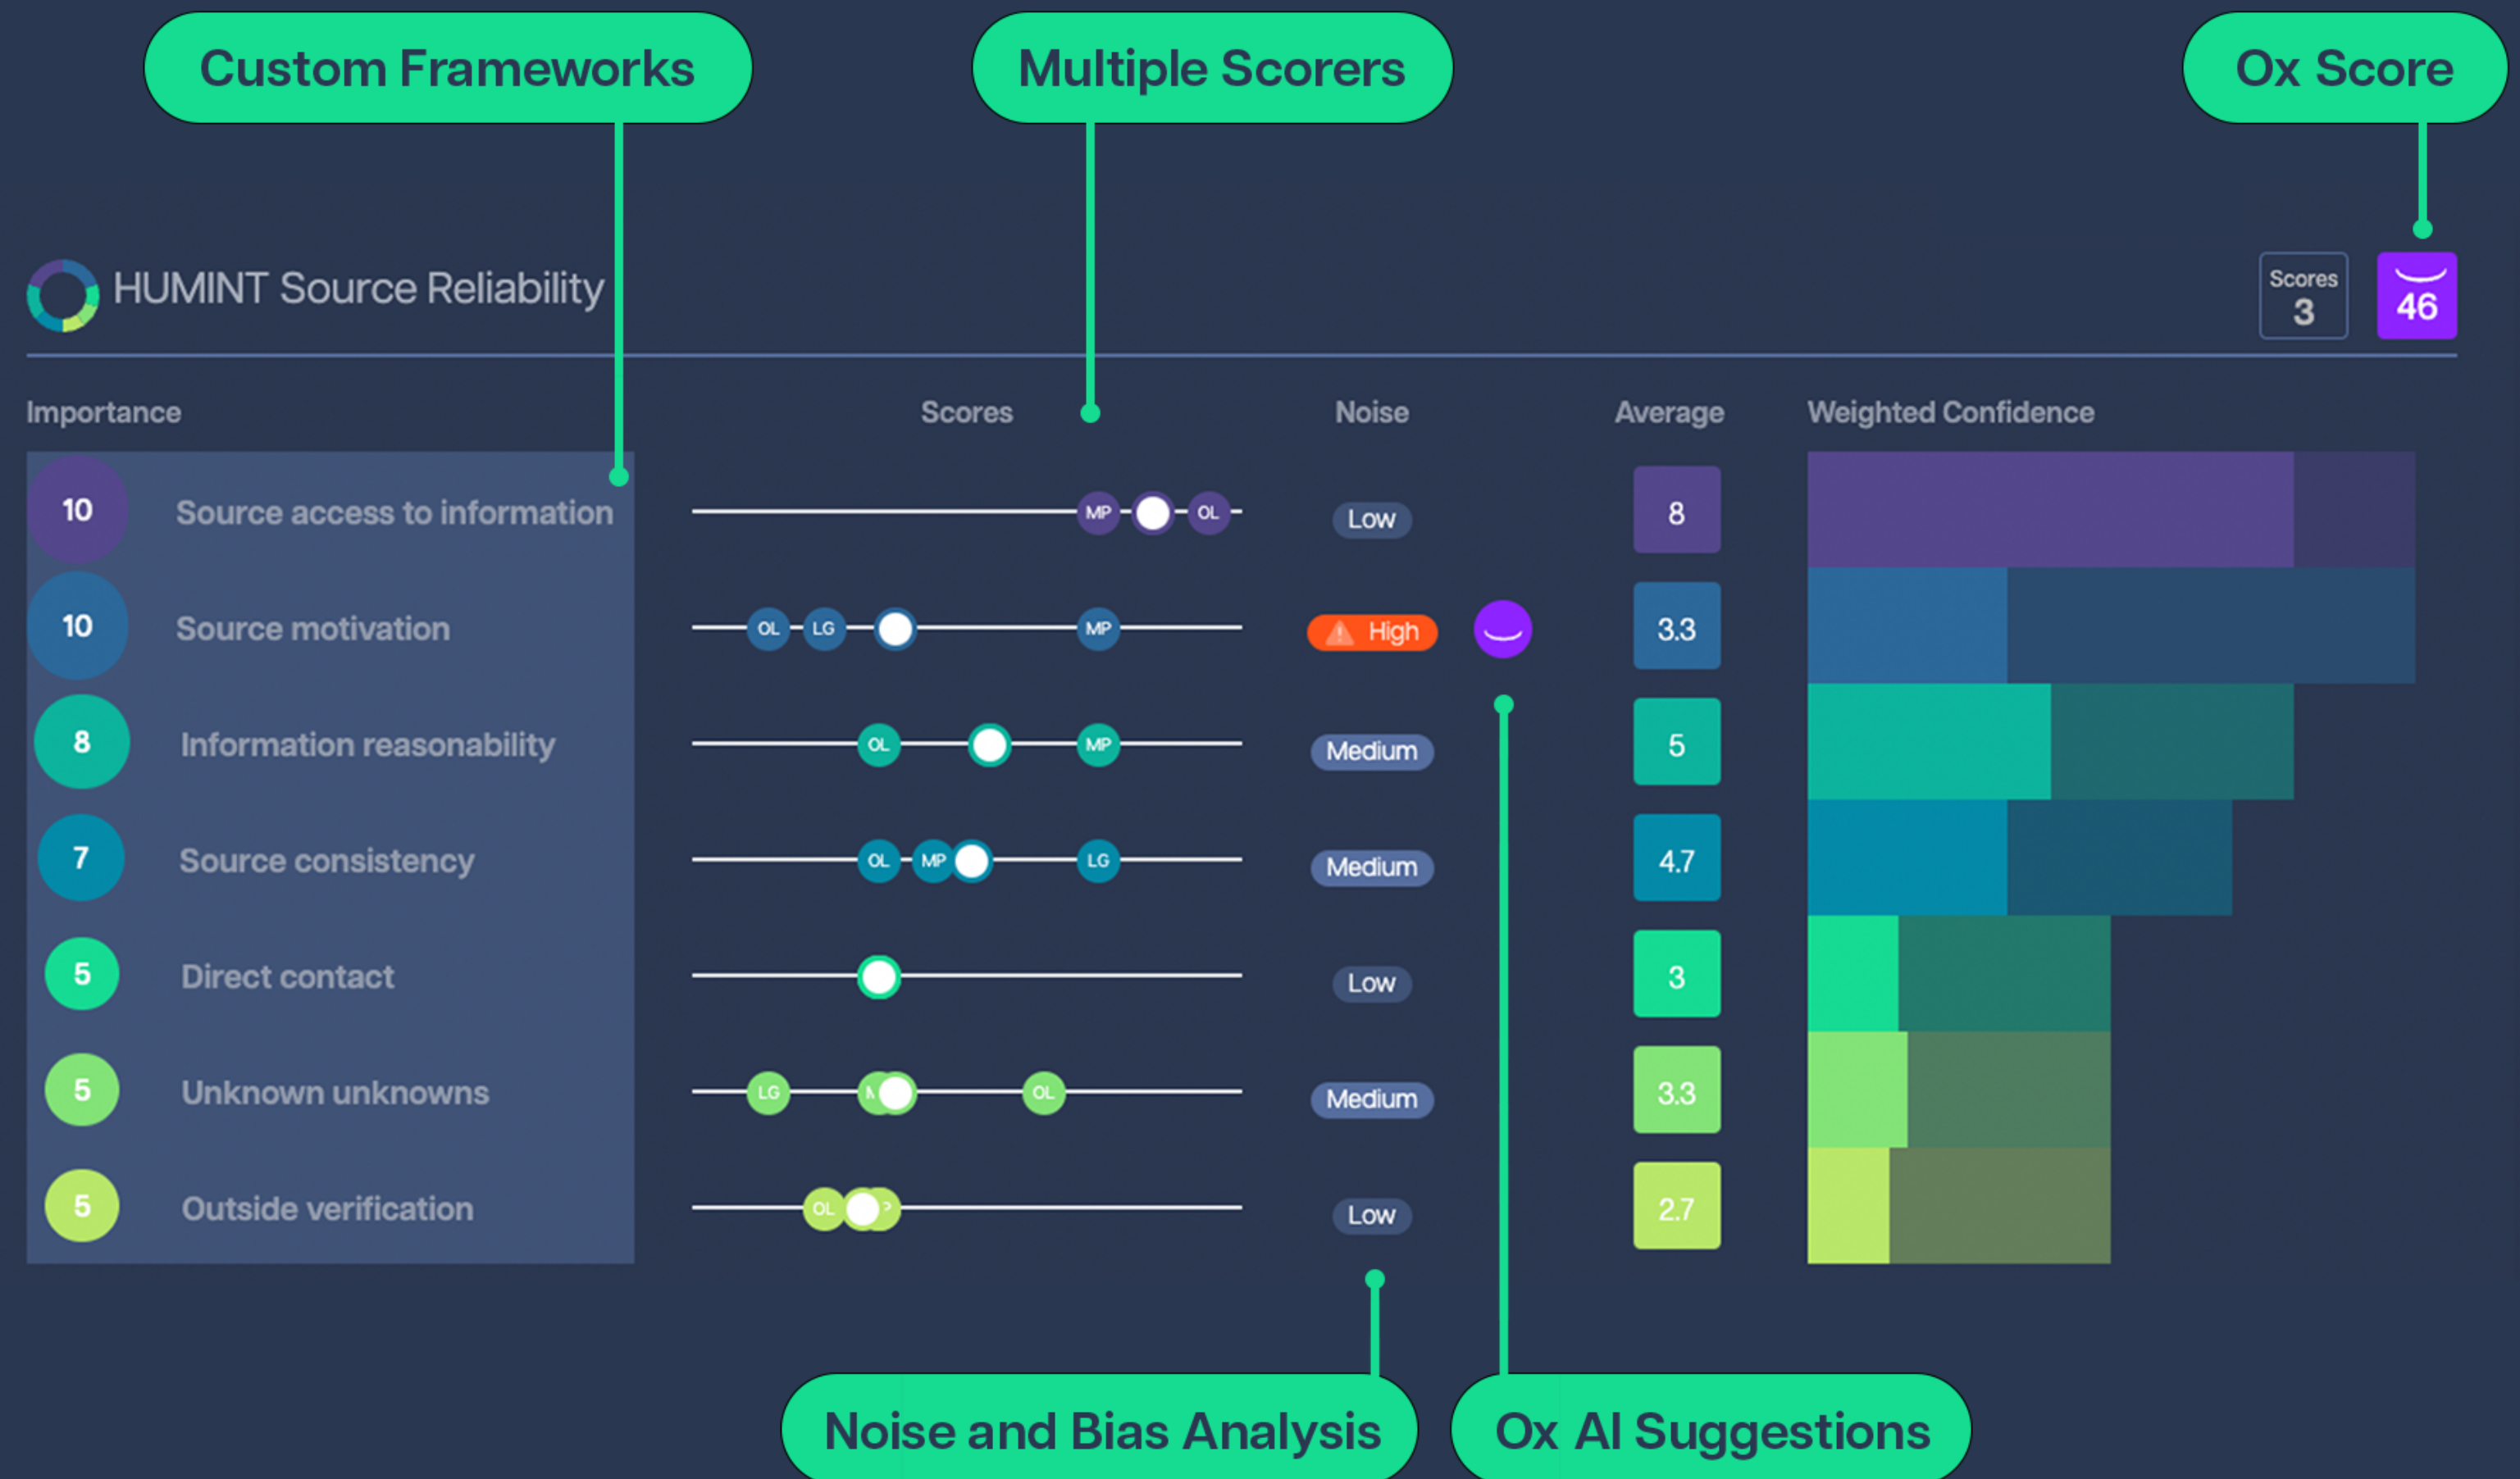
Custom Frameworks

Multiple Scorers

Ox Score

HUMINT Source Reliability

Scores 3

46

| Importance | | Scores | Noise | Average | Weighted Confidence |
|---|---|---|---|---|---|
| 10 | Source access to information | MP OL | Low | 8 | |
| 10 | Source motivation | OL LG MP | High | 3.3 | |
| 8 | Information reasonability | OL MP | Medium | 5 | |
| 7 | Source consistency | OL MP LG | Medium | 4.7 | |
| 5 | Direct contact | | Low | 3 | |
| 5 | Unknown unknowns | LG OL | Medium | 3.3 | |
| 5 | Outside verification | OL | Low | 2.7 | |

Noise and Bias Analysis

Ox AI Suggestions